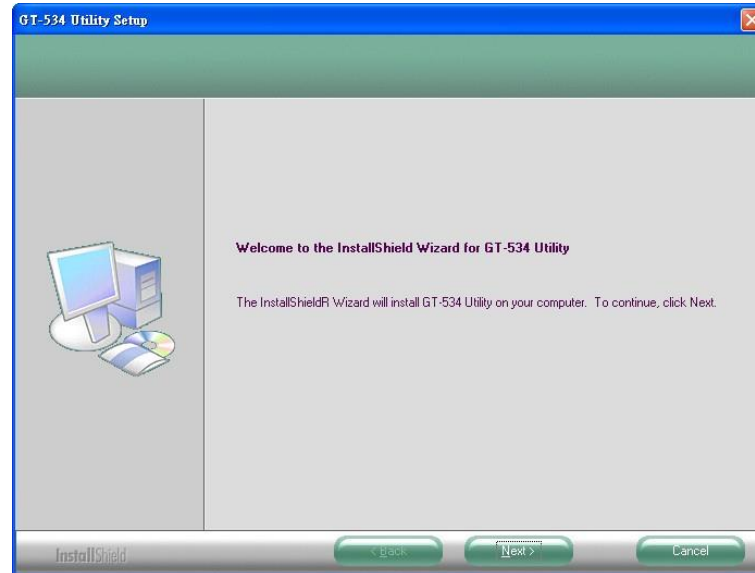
GT-534 Utility Setup

Welcome to the InstallShield Wizard for GT-534 Utility

The InstallShieldR Wizard will install GT-534 Utility on your computer. To continue, click Next.

InstallShield

< Back

Next >

Cancel